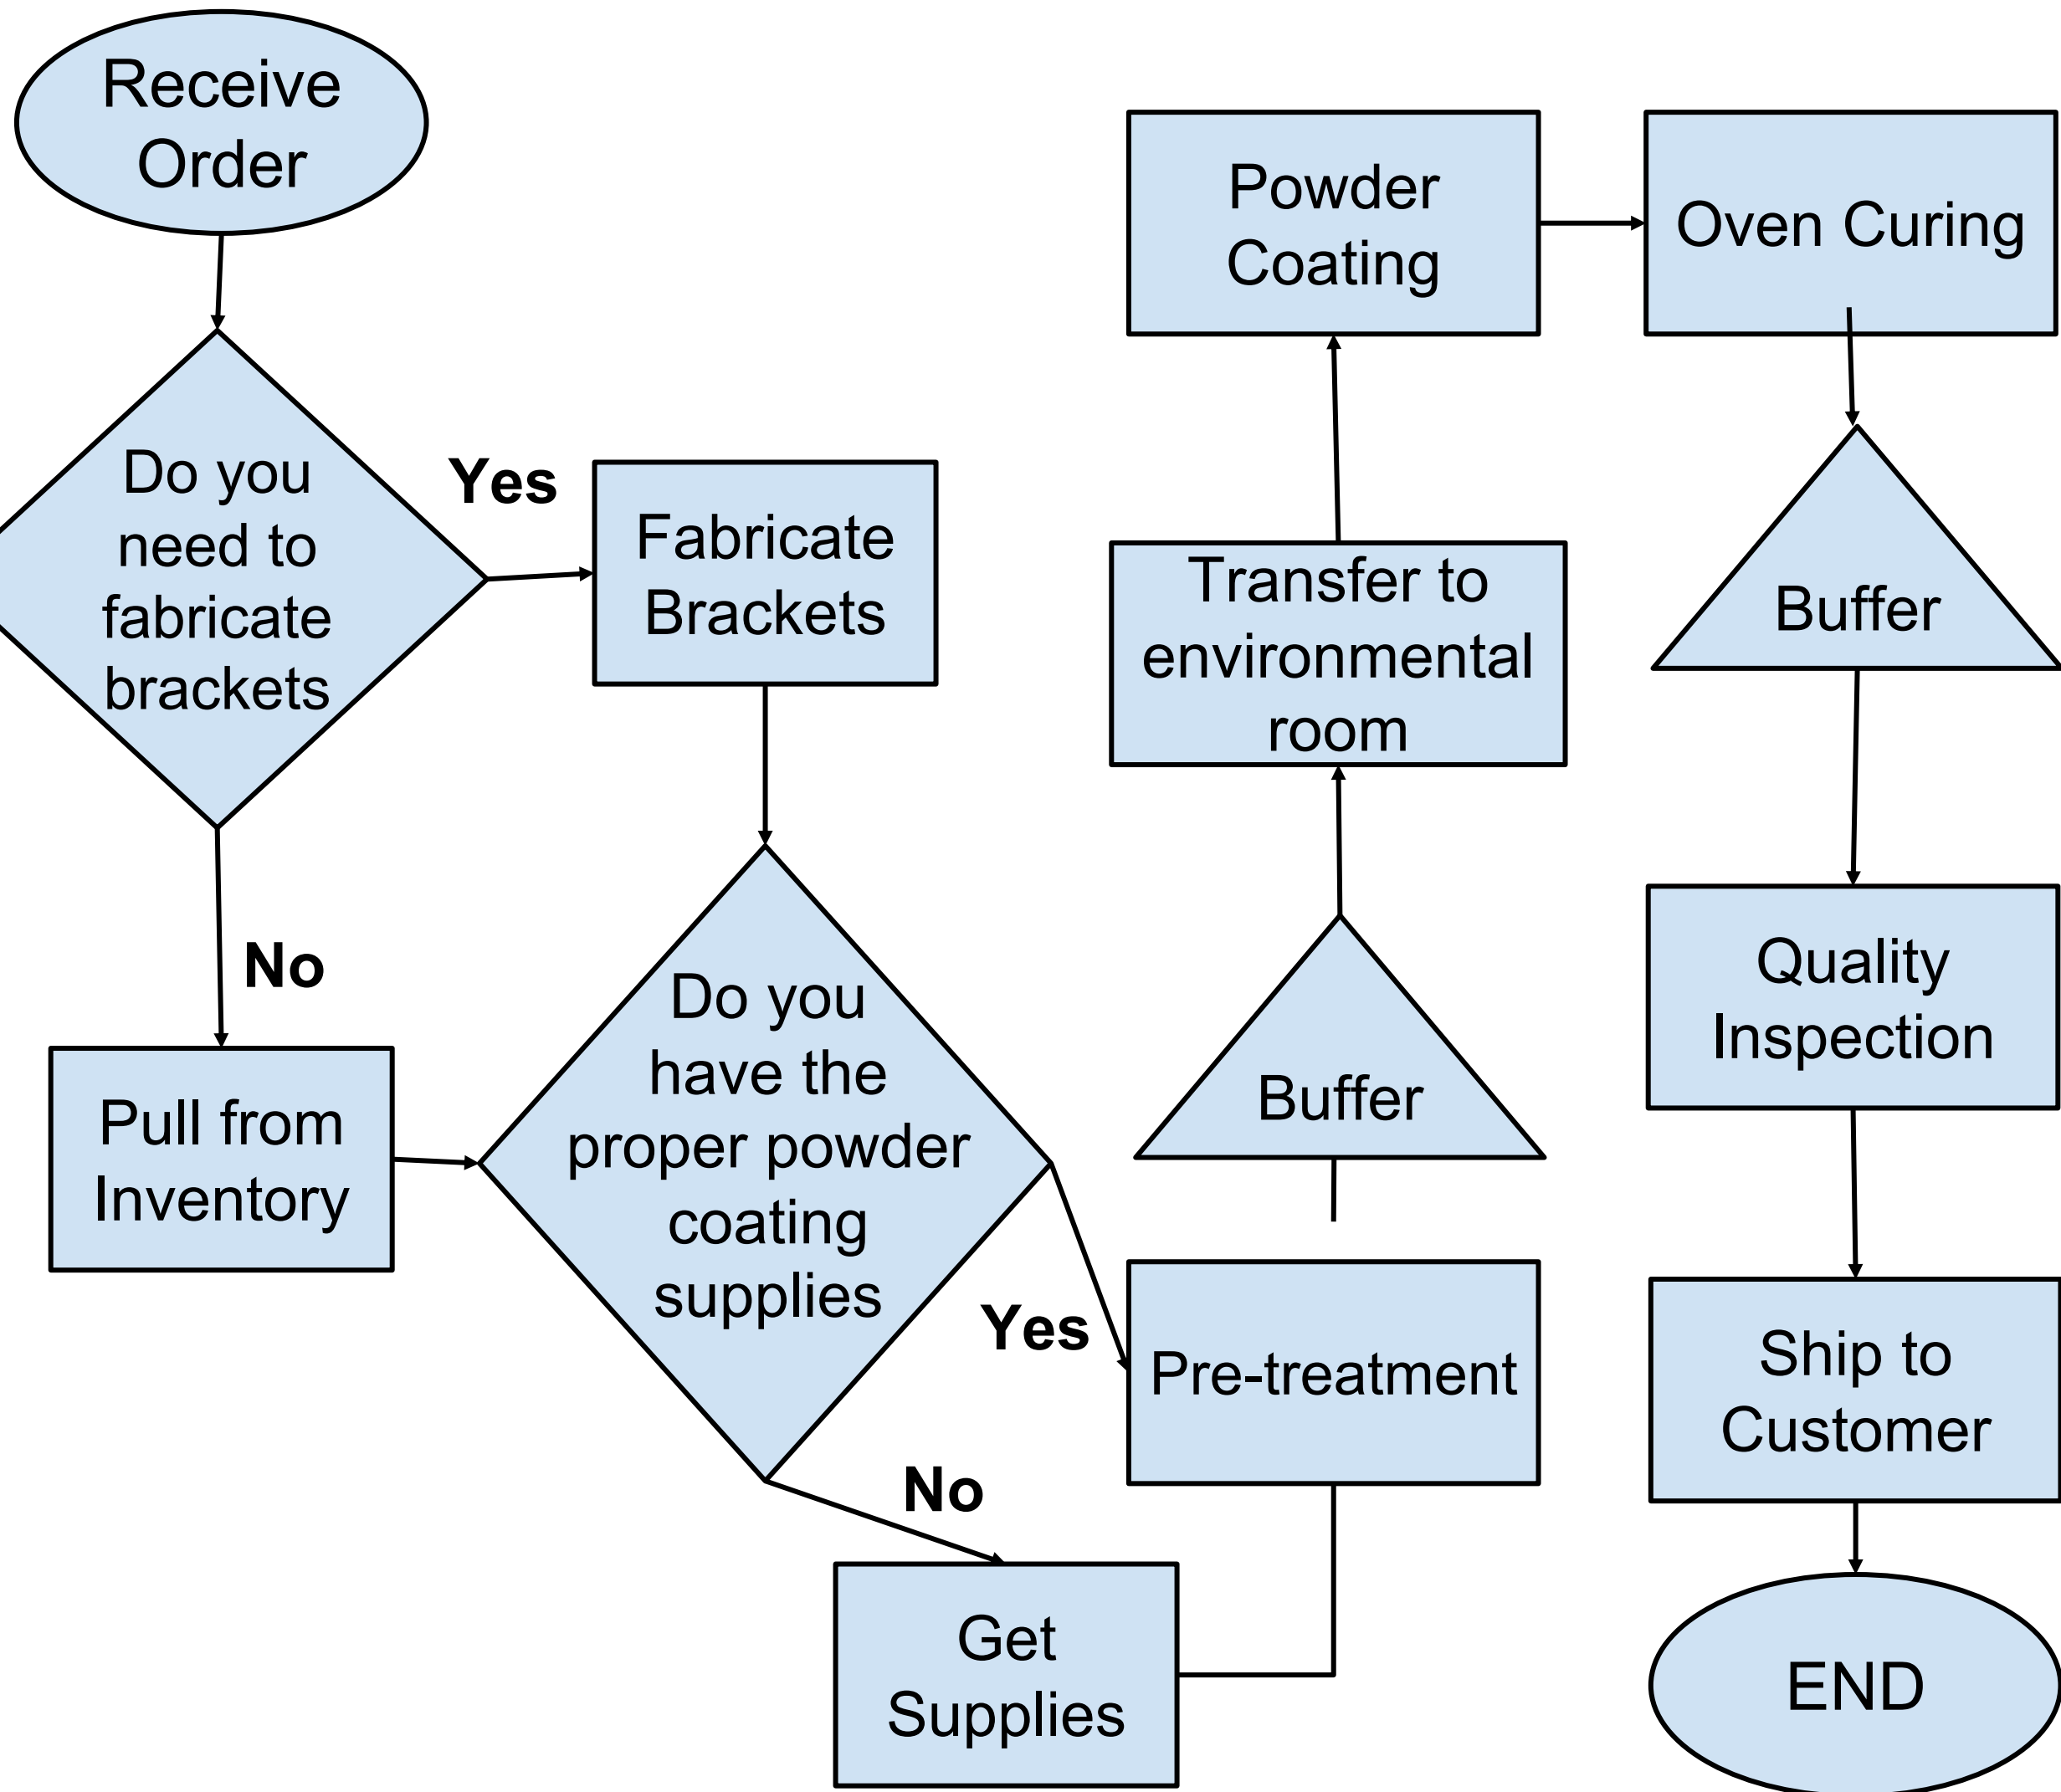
Receive Order

Do you need to fabricate brackets

Yes

Fabricate Brackets

No

Pull from Inventory

Do you have the proper powder coating supplies

Yes

No

Get Supplies

Pre-treatment

Buffer

Transfer to environmental room

Powder Coating

Oven Curing

Buffer

Quality Inspection

Ship to Customer

END